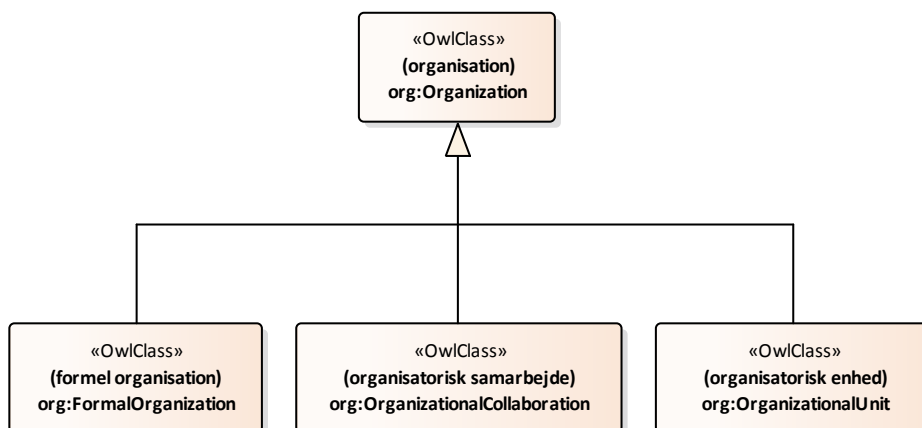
«OwlClass»
(organisation)
org:Organization

«OwlClass»
(formel organisation)
org:FormalOrganization

«OwlClass»
(organisatorisk samarbejde)
org:OrganizationalCollaboration

«OwlClass»
(organisatorisk enhed)
org:OrganizationalUnit